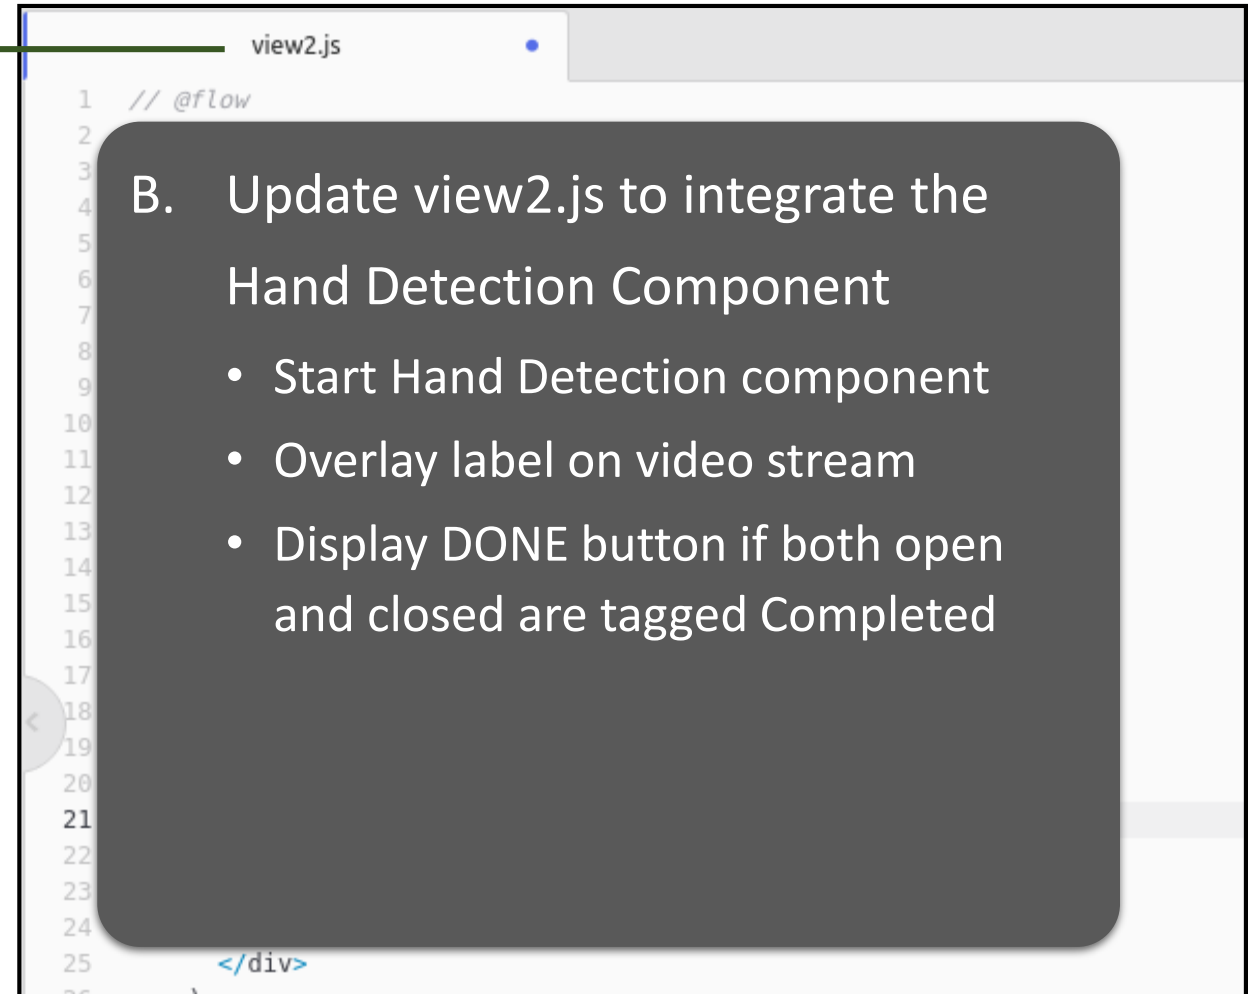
view2.js

1 // @flow
2
3
4
5
6
7
8
9
10
11
12
13
14
15
16
17
18
19
20
21
22
23
24
25 </div>

B. Update view2.js to integrate the Hand Detection Component

- Start Hand Detection component
- Overlay label on video stream
- Display DONE button if both open and closed are tagged Completed